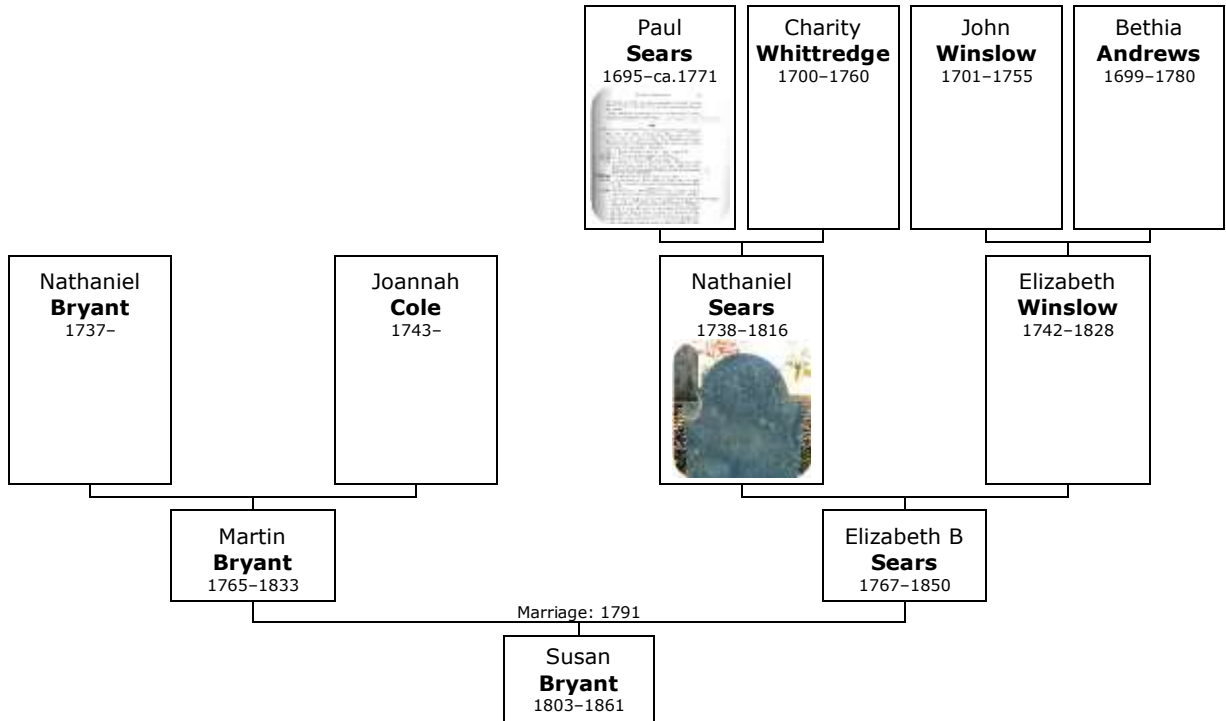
Paul
**Sears**
1695–ca.1771

Charity
**Whittredge**
1700–1760

John
**Winslow**
1701–1755

Bethia
**Andrews**
1699–1780

Nathaniel
**Bryant**
1737–

Joannah
**Cole**
1743–

Nathaniel
**Sears**
1738–1816

Elizabeth
**Winslow**
1742–1828

Martin
**Bryant**
1765–1833

Elizabeth B
**Sears**
1767–1850

Marriage: 1791

Susan
**Bryant**
1803–1861